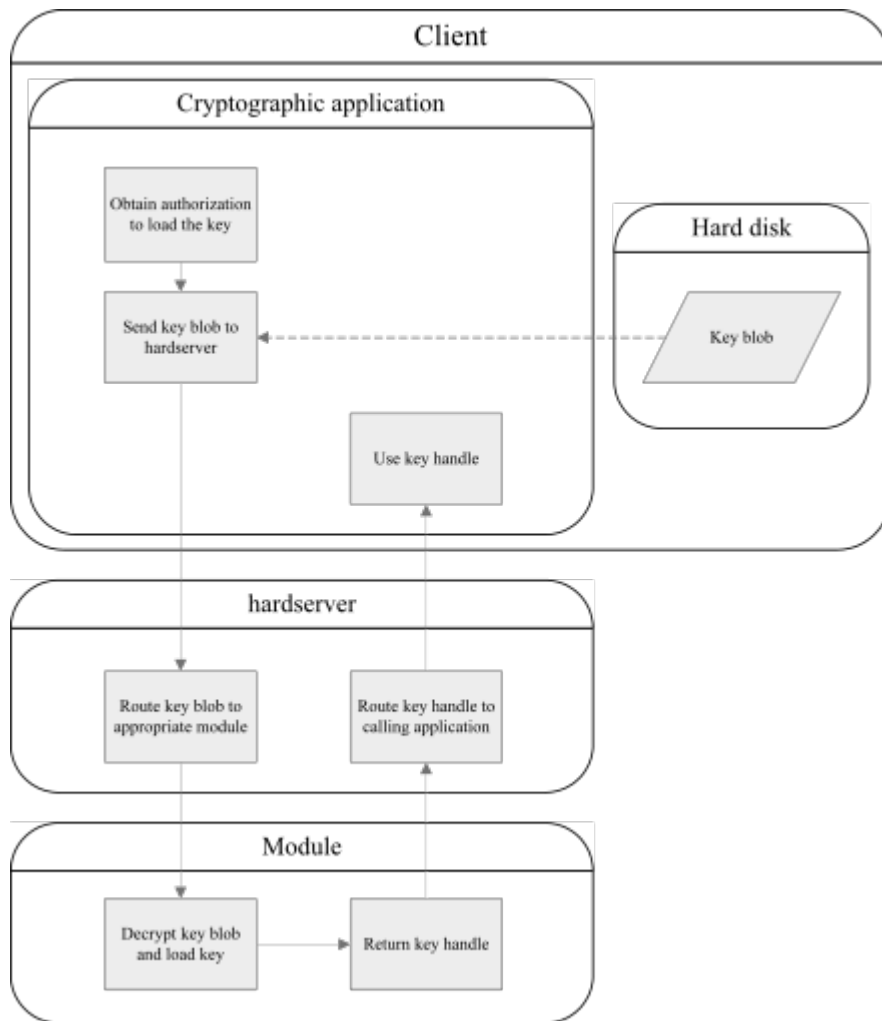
Client

Cryptographic application

Obtain authorization to load the key

Send key blob to hardserver

Use key handle

Hard disk

Key blob

hardserver

Route key blob to appropriate module

Route key handle to calling application

Module

Decrypt key blob and load key

Return key handle